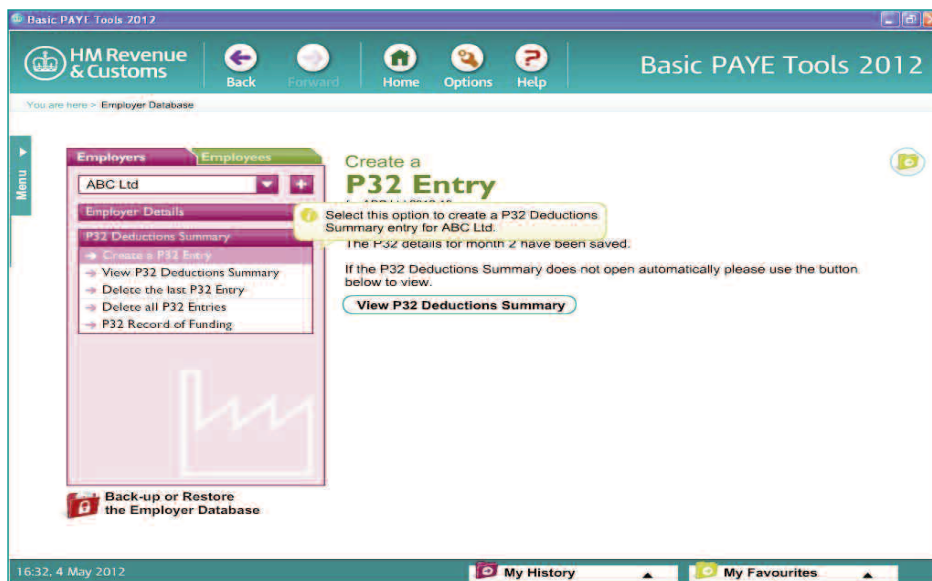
Basic PAYE Tools 2012

HM Revenue & Customs

Back

Forward

Home

Options

Help

Basic PAYE Tools 2012

You are here > Employer Database

Menu

Employers

Employees

ABC Ltd

Employer Details

P32 Deductions Summary

Create a P32 Entry

View P32 Deductions Summary

Delete the last P32 Entry

Delete all P32 Entries

P32 Record of Funding

Back-up or Restore the Employer Database

Create a

P32 Entry

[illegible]

Select this option to create a P32 Deductions Summary entry for ABC Ltd.

The P32 details for month 2 have been saved.

If the P32 Deductions Summary does not open automatically please use the button below to view.

View P32 Deductions Summary

16:32, 4 May 2012

My History

My Favourites